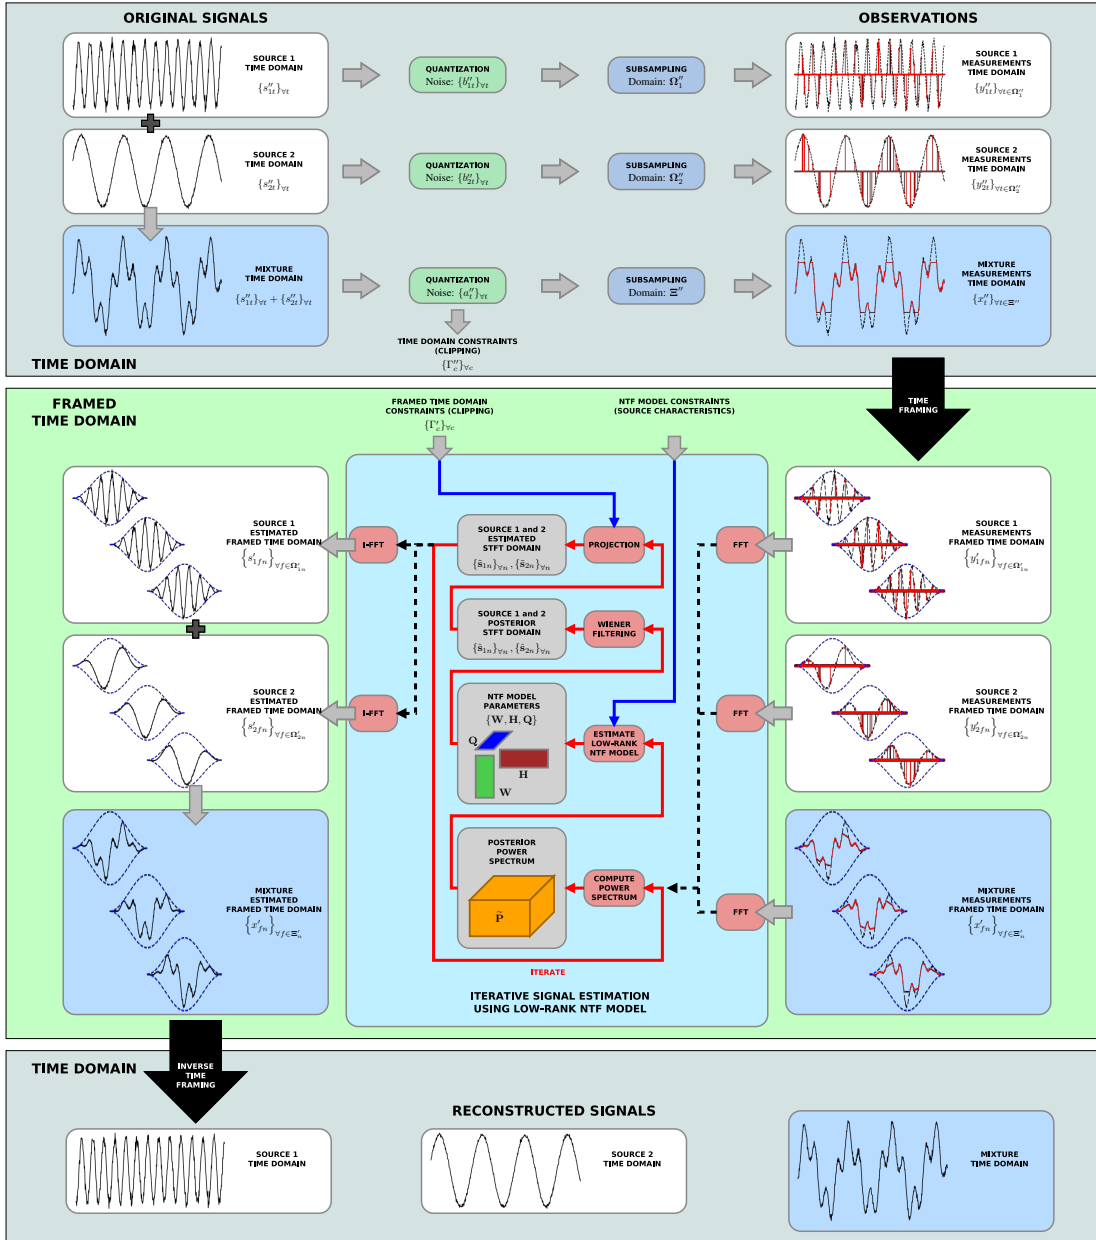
ORIGINAL SIGNALS

OBSERVATIONS

SOURCE 1
TIME DOMAIN
$\{s''_{1t}\}_{\forall t}$

QUANTIZATION
Noise: $\{b''_{1t}\}_{\forall t}$

SUBSAMPLING
Domain: $\Omega''_1$

SOURCE 1
MEASUREMENTS
TIME DOMAIN
$\{y''_{1t}\}_{\forall t \in \Omega''_1}$

SOURCE 2
TIME DOMAIN
$\{s''_{2t}\}_{\forall t}$

QUANTIZATION
Noise: $\{b''_{2t}\}_{\forall t}$

SUBSAMPLING
Domain: $\Omega''_2$

SOURCE 2
MEASUREMENTS
TIME DOMAIN
$\{y''_{2t}\}_{\forall t \in \Omega''_2}$

MIXTURE
TIME DOMAIN
$\{s''_{1t}\}_{\forall t} + \{s''_{2t}\}_{\forall t}$

QUANTIZATION
Noise: $\{a''_t\}_{\forall t}$

SUBSAMPLING
Domain: $\Xi''$

MIXTURE
MEASUREMENTS
TIME DOMAIN
$\{x''_t\}_{\forall t \in \Xi''}$

TIME DOMAIN CONSTRAINTS
(CLIPPING)
$\{\Gamma''_c\}_{\forall c}$

TIME DOMAIN

TIME FRAMING

FRAMED
TIME DOMAIN

FRAMED TIME DOMAIN
CONSTRAINTS (CLIPPING)
$\{\Gamma'_c\}_{\forall c}$

NTF MODEL CONSTRAINTS
(SOURCE CHARACTERISTICS)

SOURCE 1
ESTIMATED
FRAMED TIME DOMAIN
$\{s'_{1fn}\}_{\forall f \in \Omega'_{1n}}$

I-FFT

SOURCE 1 and 2
ESTIMATED
STFT DOMAIN
$\{\hat{s}_{1n}\}_{\forall n}, \{\hat{s}_{2n}\}_{\forall n}$

PROJECTION

FFT

SOURCE 1
MEASUREMENTS
FRAMED TIME DOMAIN
$\{y'_{1fn}\}_{\forall f \in \Omega'_{1n}}$

SOURCE 1 and 2
POSTERIOR
STFT DOMAIN
$\{\hat{s}_{1n}\}_{\forall n}, \{\hat{s}_{2n}\}_{\forall n}$

WIENER
FILTERING

SOURCE 2
ESTIMATED
FRAMED TIME DOMAIN
$\{s'_{2fn}\}_{\forall f \in \Omega'_{2n}}$

I-FFT

NTF MODEL
PARAMETERS
$\{\mathbf{W}, \mathbf{H}, \mathbf{Q}\}$
Q
H
W

ESTIMATE
LOW-RANK
NTF MODEL

FFT

SOURCE 2
MEASUREMENTS
FRAMED TIME DOMAIN
$\{y'_{2fn}\}_{\forall f \in \Omega'_{2n}}$

POSTERIOR
POWER
SPECTRUM
$\hat{\mathbf{P}}$

COMPUTE
POWER
SPECTRUM

MIXTURE
ESTIMATED
FRAMED TIME DOMAIN
$\{x'_{fn}\}_{\forall f \in \Xi'_n}$

FFT

MIXTURE
MEASUREMENTS
FRAMED TIME DOMAIN
$\{x'_{fn}\}_{\forall f \in \Xi'_n}$

ITERATE

ITERATIVE SIGNAL ESTIMATION
USING LOW-RANK NTF MODEL

TIME DOMAIN

INVERSE
TIME
FRAMING

RECONSTRUCTED SIGNALS

SOURCE 1
TIME DOMAIN

SOURCE 2
TIME DOMAIN

MIXTURE
TIME DOMAIN